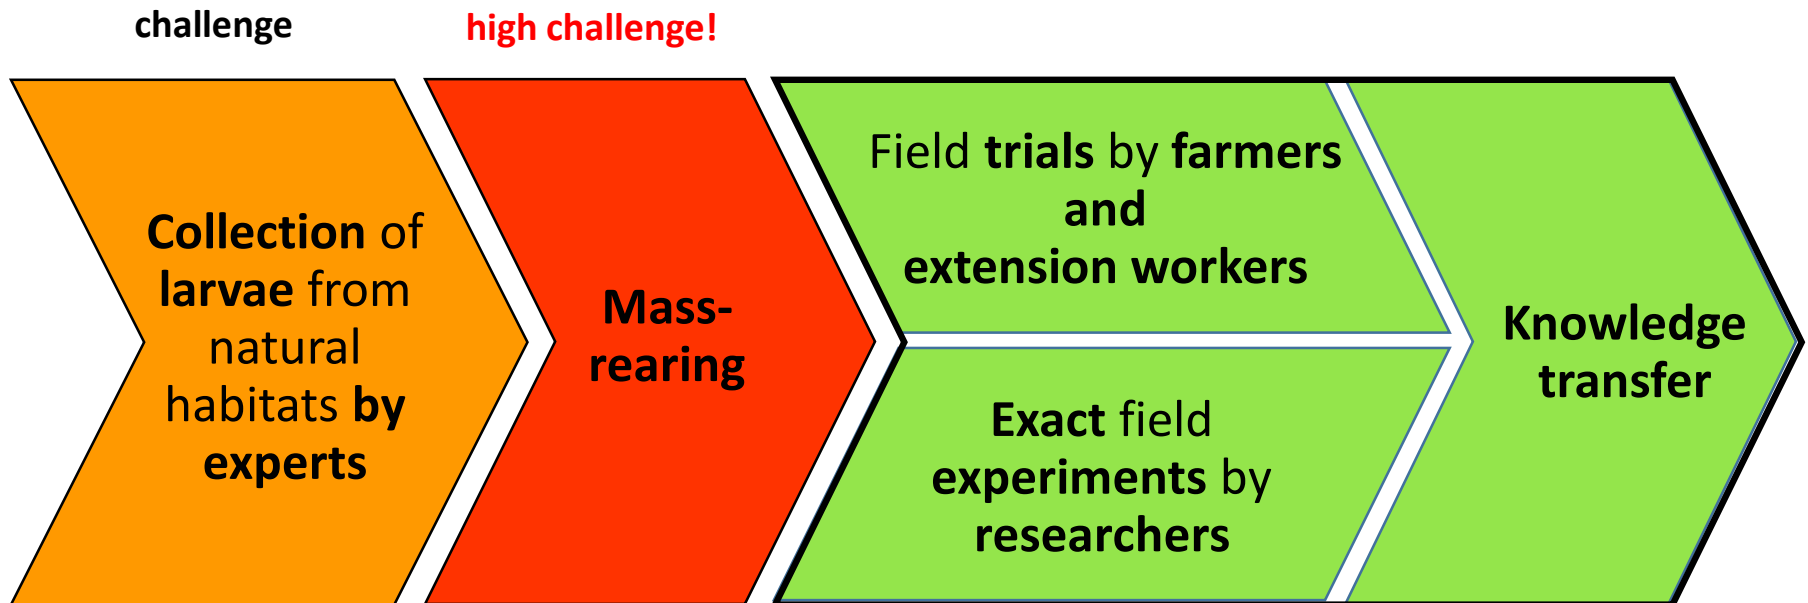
challenge

high challenge!

Collection of larvae from natural habitats by experts

Mass-rearing

Field trials by farmers and extension workers

Exact field experiments by researchers

Knowledge transfer